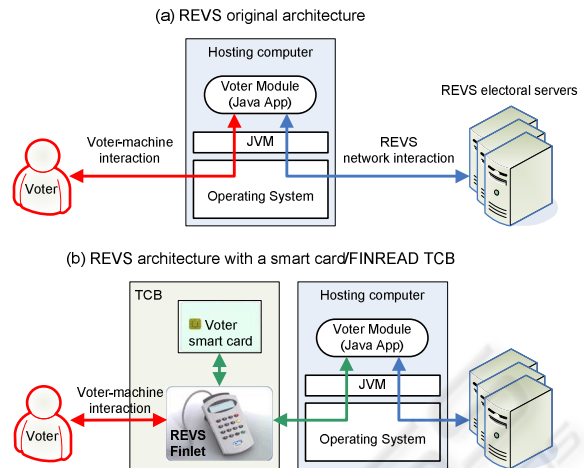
(a) REVS original architecture

Hosting computer

Voter Module (Java App)

REVS electoral servers

Voter-machine interaction

JVM

REVS network interaction

Voter

Operating System

(b) REVS architecture with a smart card/FINREAD TCB

TCB

Hosting computer

Voter smart card

Voter Module (Java App)

Voter-machine interaction

JVM

Voter

REVS Finlet

Operating System